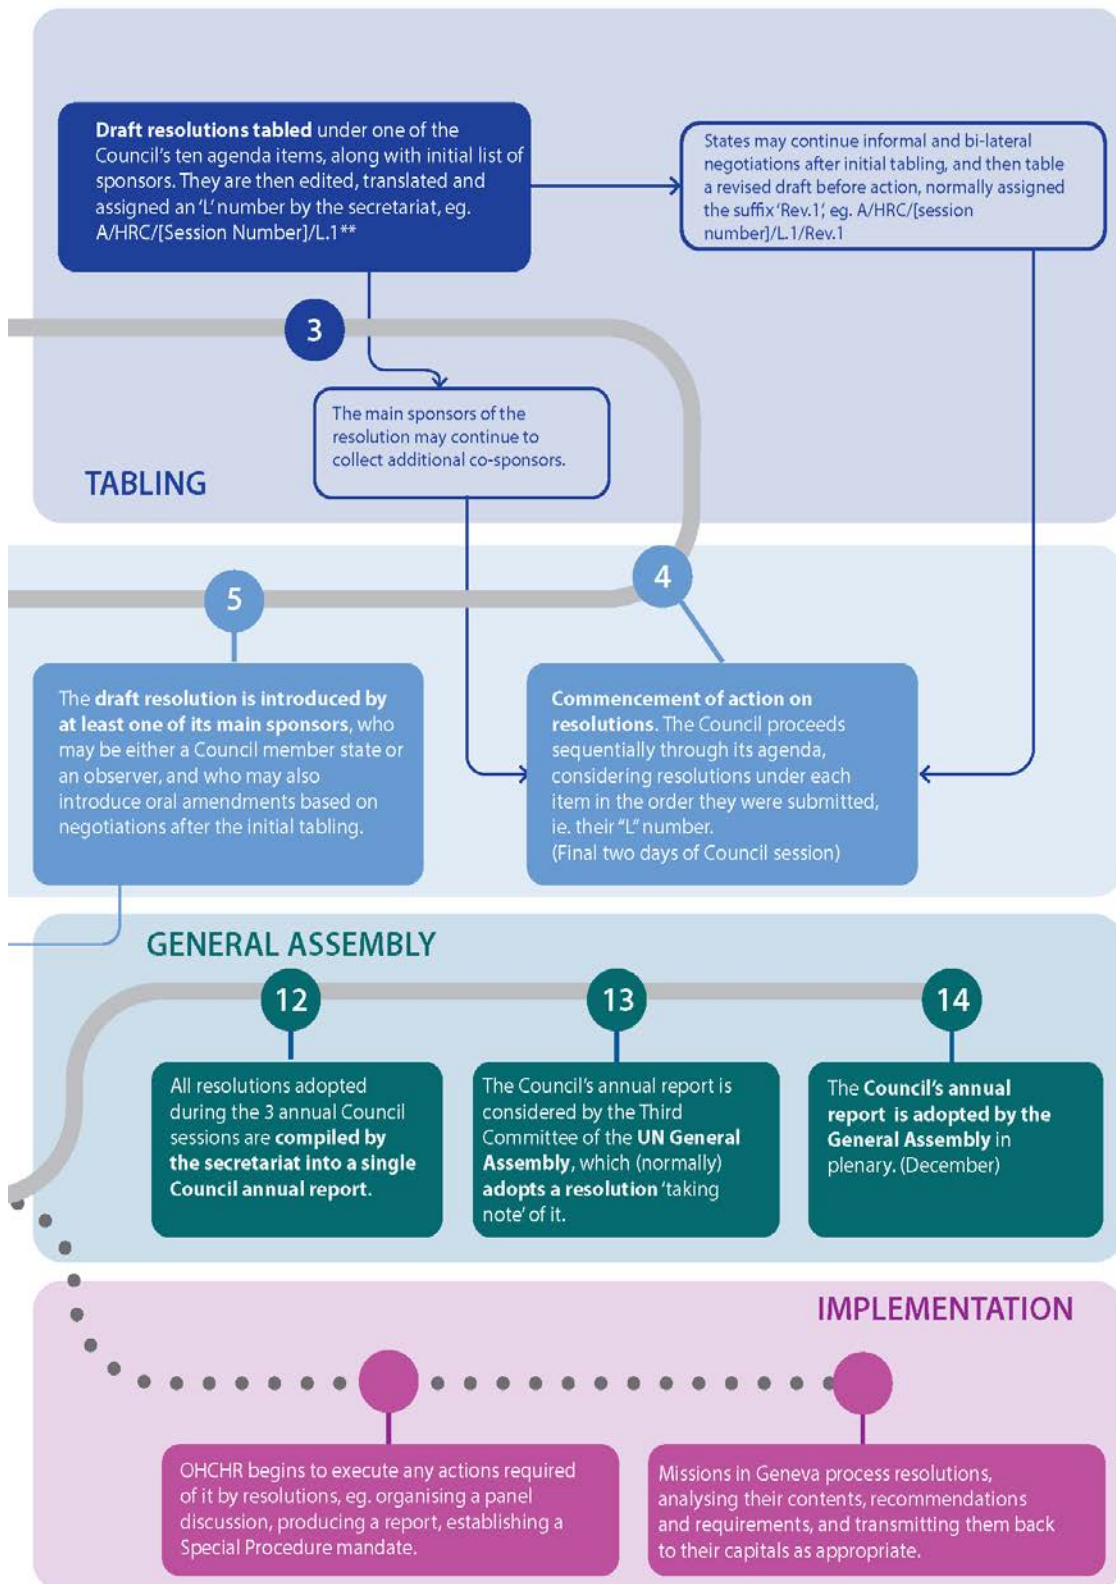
**Draft resolutions tabled** under one of the Council's ten agenda items, along with initial list of sponsors. They are then edited, translated and assigned an 'L' number by the secretariat, eg. A/HRC/[Session Number]/L.1**

States may continue informal and bi-lateral negotiations after initial tabling, and then table a revised draft before action, normally assigned the suffix 'Rev.1', eg. A/HRC/[session number]/L.1/Rev.1

3

The main sponsors of the resolution may continue to collect additional co-sponsors.

TABLING

5

4

The **draft resolution is introduced by at least one of its main sponsors**, who may be either a Council member state or an observer, and who may also introduce oral amendments based on negotiations after the initial tabling.

**Commencement of action on resolutions.** The Council proceeds sequentially through its agenda, considering resolutions under each item in the order they were submitted, ie. their "L" number. (Final two days of Council session)

GENERAL ASSEMBLY

12

13

14

All resolutions adopted during the 3 annual Council sessions are **compiled by the secretariat into a single Council annual report.**

The Council's annual report is considered by the Third Committee of the **UN General Assembly**, which (normally) **adopts a resolution** 'taking note' of it.

The **Council's annual report is adopted by the General Assembly** in plenary. (December)

IMPLEMENTATION

OHCHR begins to execute any actions required of it by resolutions, eg. organising a panel discussion, producing a report, establishing a Special Procedure mandate.

Missions in Geneva process resolutions, analysing their contents, recommendations and requirements, and transmitting them back to their capitals as appropriate.